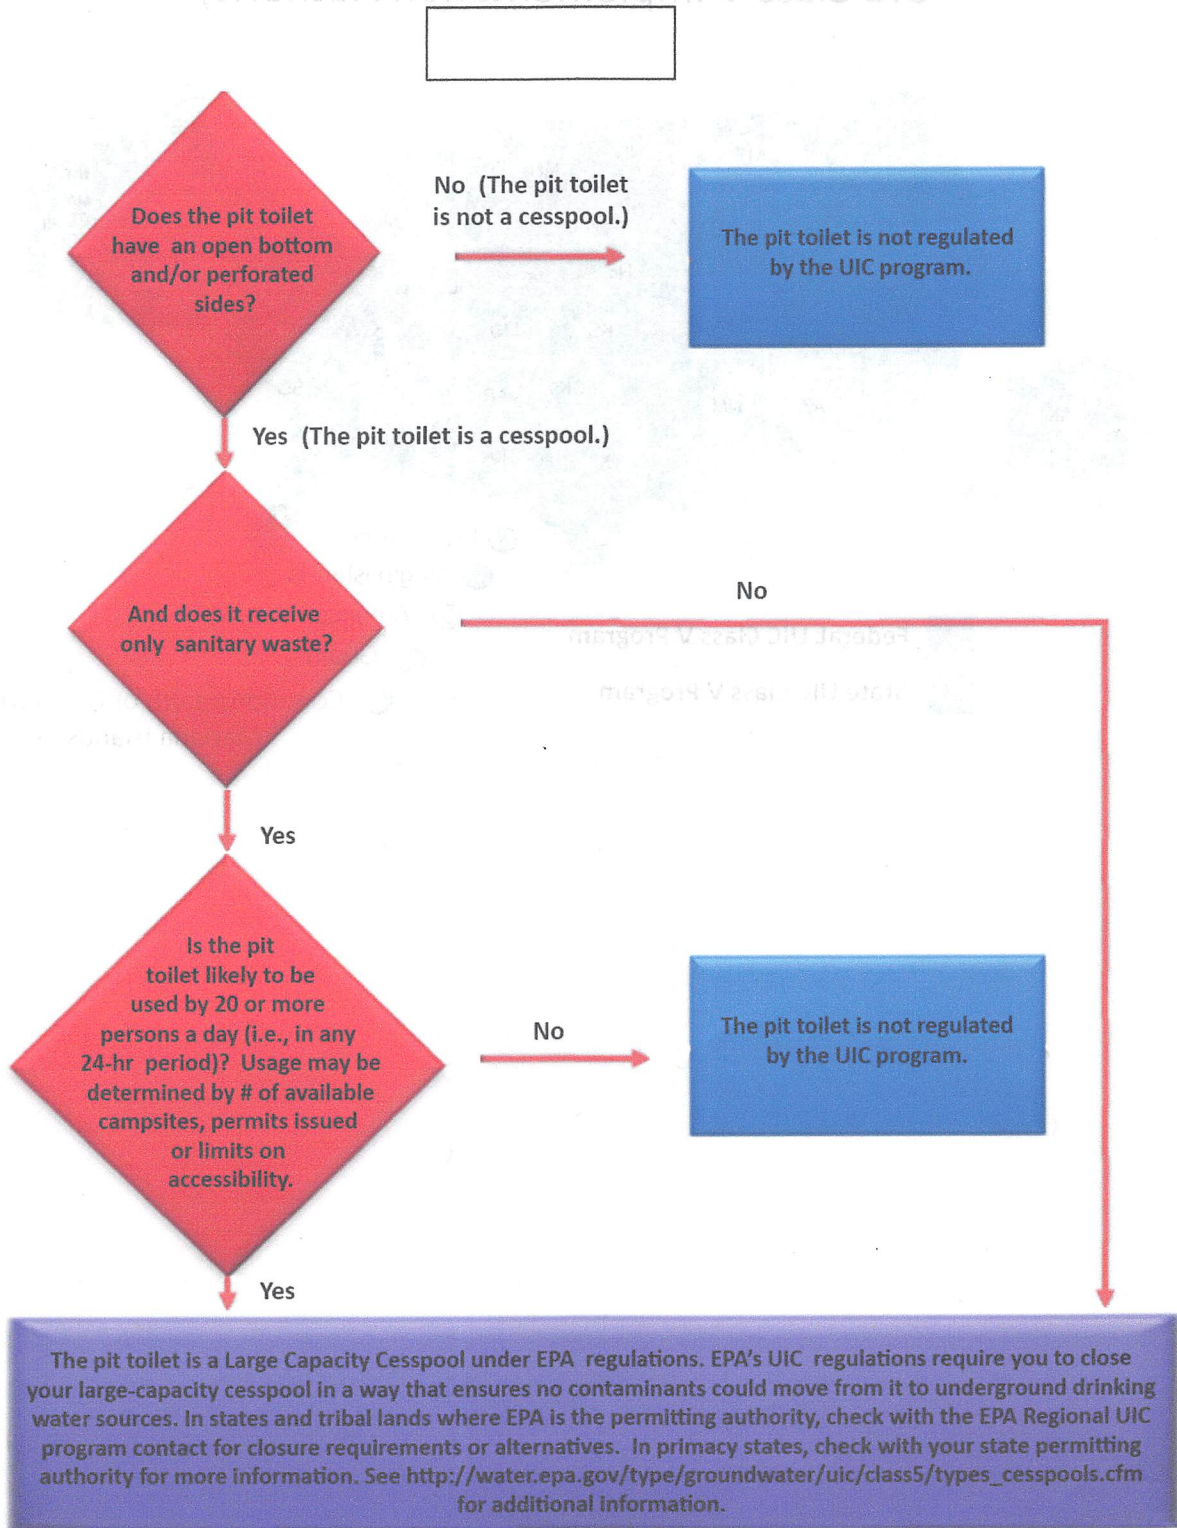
Does the pit toilet have an open bottom and/or perforated sides?

No (The pit toilet is not a cesspool.)

The pit toilet is not regulated by the UIC program.

Yes (The pit toilet is a cesspool.)

And does it receive only sanitary waste?

No

Yes

Is the pit toilet likely to be used by 20 or more persons a day (i.e., in any 24-hr period)? Usage may be determined by # of available campsites, permits issued or limits on accessibility.

No

The pit toilet is not regulated by the UIC program.

Yes

The pit toilet is a Large Capacity Cesspool under EPA regulations. EPA's UIC regulations require you to close your large-capacity cesspool in a way that ensures no contaminants could move from it to underground drinking water sources. In states and tribal lands where EPA is the permitting authority, check with the EPA Regional UIC program contact for closure requirements or alternatives. In primacy states, check with your state permitting authority for more information. See http://water.epa.gov/type/groundwater/uic/class5/types_cesspools.cfm for additional information.